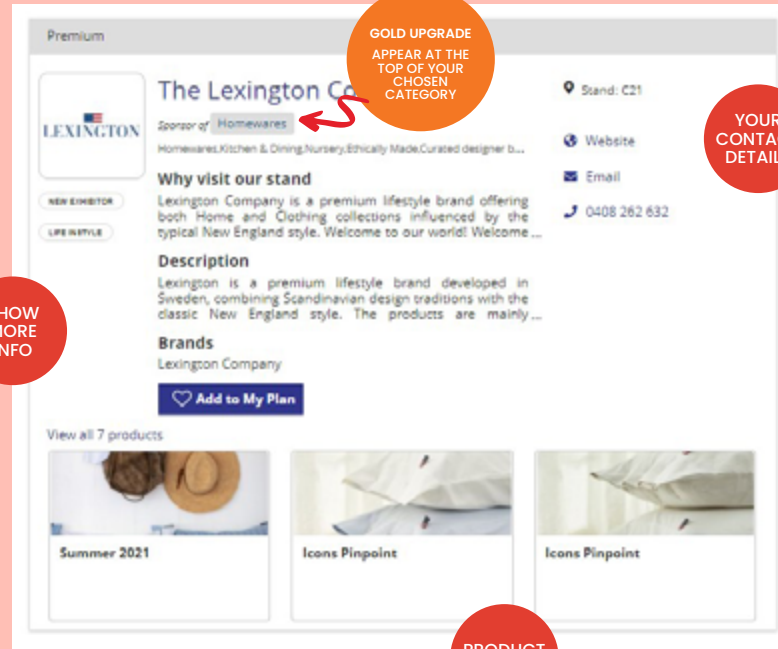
Premium

GOLD UPGRADE

APPEAR AT THE TOP OF YOUR CHOSEN CATEGORY

LEXINGTON

The Lexington Co

Sponsor of Homewares

Homewares,Kitchen & Dining,Nursery,Ethically Made,Curated designer b...

NEW EXHIBITOR

LIFE IN STYLE

Why visit our stand

Lexington Company is a premium lifestyle brand offering both Home and Clothing collections influenced by the typical New England style. Welcome to our world! Welcome ...

Description

Lexington is a premium lifestyle brand developed in Sweden, combining Scandinavian design traditions with the classic New England style. The products are mainly ...

Brands

Lexington Company

Add to My Plan

Stand: C21

Website

Email

0408 262 632

YOUR CONTA DETAIL

HOW ORE NFO

View all 7 products

Summer 2021

Icons Pinpoint

Icons Pinpoint

PRODUCT